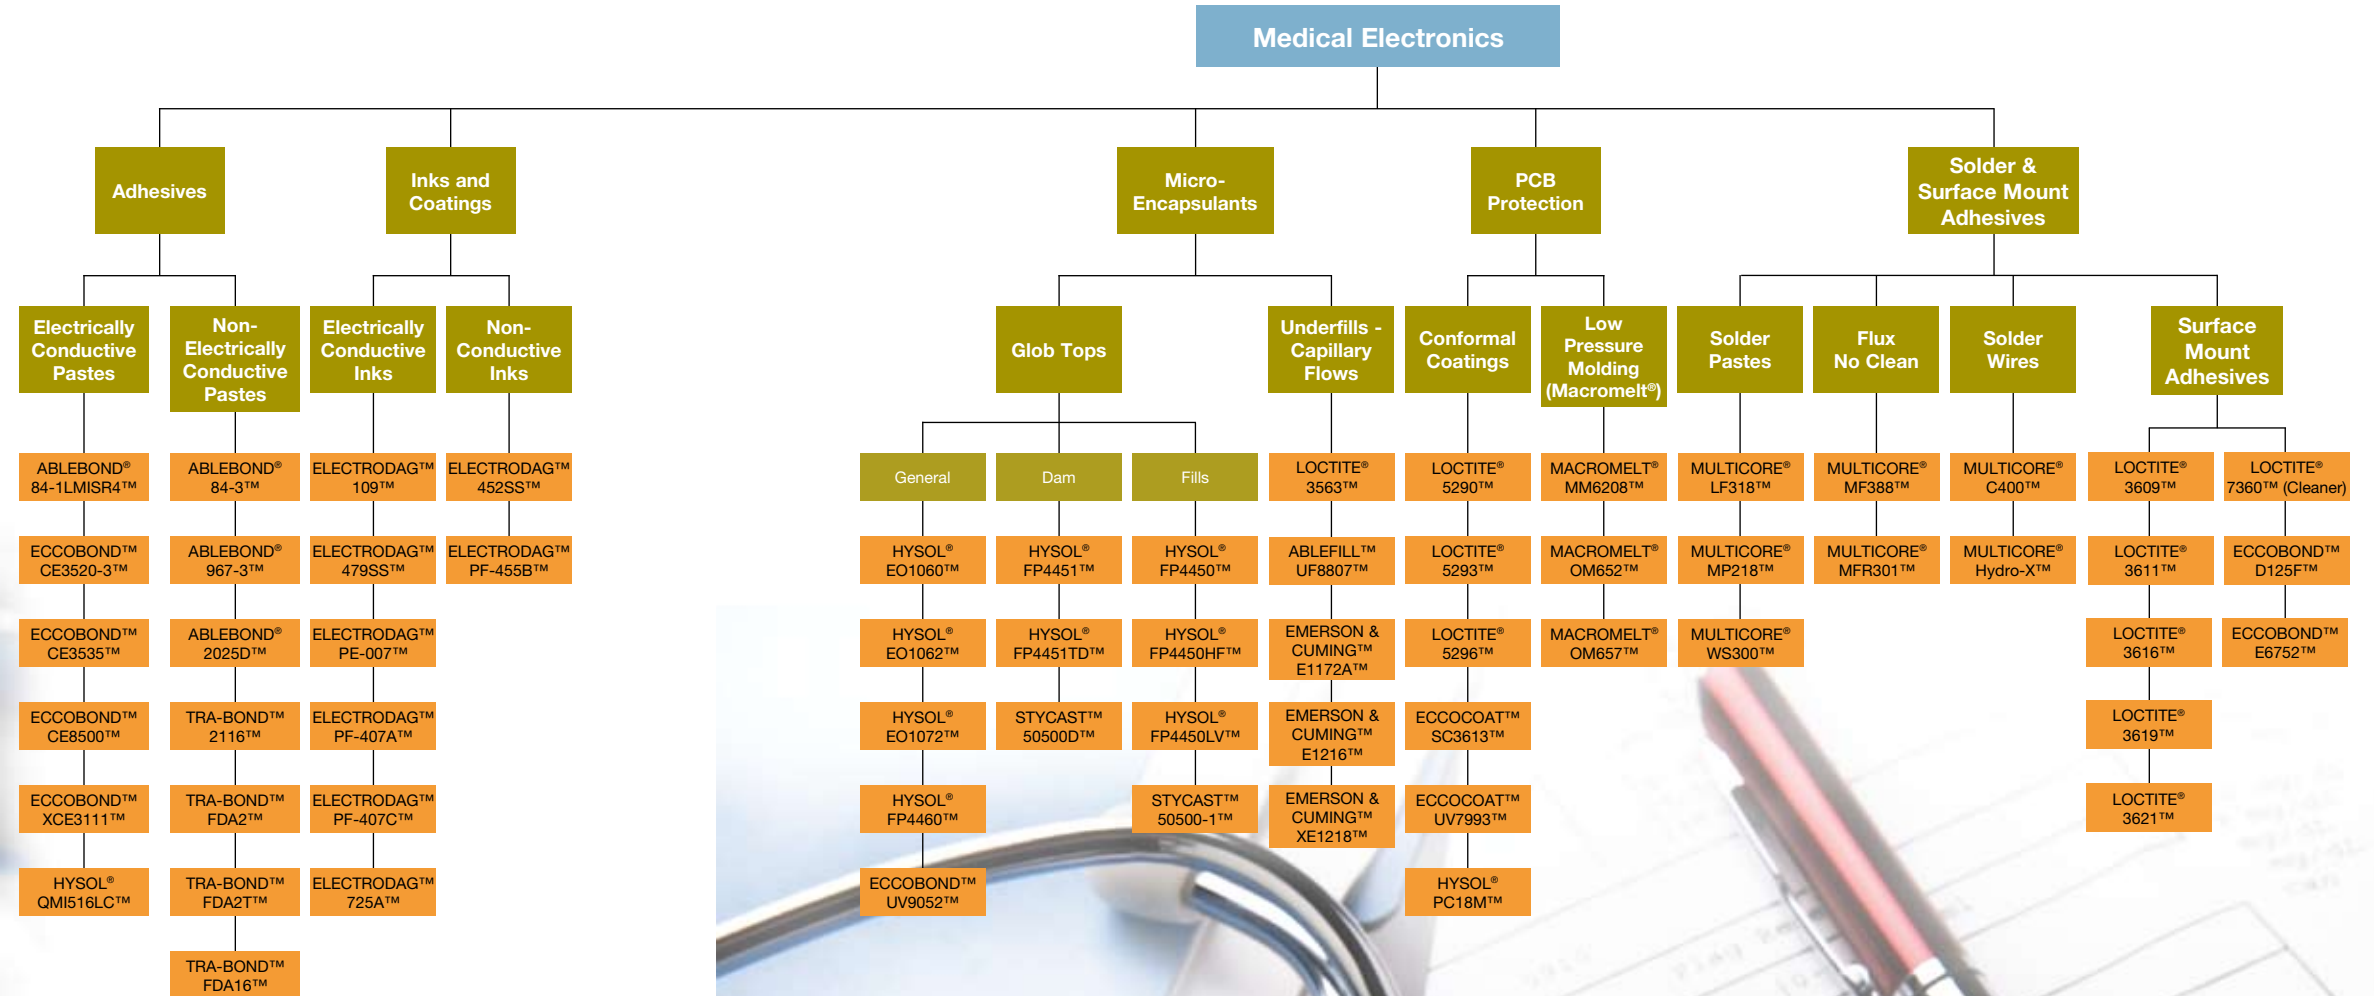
Medical Electronics

Adhesives

Electrically Conductive Pastes
ABLEBOND® 84-1LMISR4™
ECCOBOND™ CE3520-3™
ECCOBOND™ CE3535™
ECCOBOND™ CE8500™
ECCOBOND™ XCE3111™
HYSOL® QMI516LC™

Non-Electrically Conductive Pastes
ABLEBOND® 84-3™
ABLEBOND® 967-3™
ABLEBOND® 2025D™
TRA-BOND™ 2116™
TRA-BOND™ FDA2™
TRA-BOND™ FDA2T™
TRA-BOND™ FDA16™

Inks and Coatings

Electrically Conductive Inks
ELECTRODAG™ 109™
ELECTRODAG™ 479SS™
ELECTRODAG™ PE-007™
ELECTRODAG™ PF-407A™
ELECTRODAG™ PF-407C™
ELECTRODAG™ 725A™

Non-Conductive Inks
ELECTRODAG™ 452SS™
ELECTRODAG™ PF-455B™

Micro-Encapsulants

Glob Tops

General
HYSOL® EO1060™
HYSOL® EO1062™
HYSOL® EO1072™
HYSOL® FP4460™
ECCOBOND™ UV9052™

Dam
HYSOL® FP4451™
HYSOL® FP4451TD™
STYCAST™ 50500D™

Fills
HYSOL® FP4450™
HYSOL® FP4450HF™
HYSOL® FP4450LV™
STYCAST™ 50500-1™

Underfills - Capillary Flows
LOCTITE® 3563™
ABLEFILL™ UF8807™
EMERSON & CUMING™ E1172A™
EMERSON & CUMING™ E1216™
EMERSON & CUMING™ XE1218™

PCB Protection

Conformal Coatings
LOCTITE® 5290™
LOCTITE® 5293™
LOCTITE® 5296™
ECCOCOAT™ SC3613™
ECCOCOAT™ UV7993™
HYSOL® PC18M™

Low Pressure Molding (Macromelt®)
MACROMELT® MM6208™
MACROMELT® OM652™
MACROMELT® OM657™

Solder & Surface Mount Adhesives

Solder Pastes
MULTICORE® LF318™
MULTICORE® MP218™
MULTICORE® WS300™

Flux No Clean
MULTICORE® MF388™
MULTICORE® MFR301™

Solder Wires
MULTICORE® C400™
MULTICORE® Hydro-X™

Surface Mount Adhesives
LOCTITE® 3609™
LOCTITE® 3611™
LOCTITE® 3616™
LOCTITE® 3619™
LOCTITE® 3621™
LOCTITE® 7360™ (Cleaner)
ECCOBOND™ D125F™
ECCOBOND™ E6752™